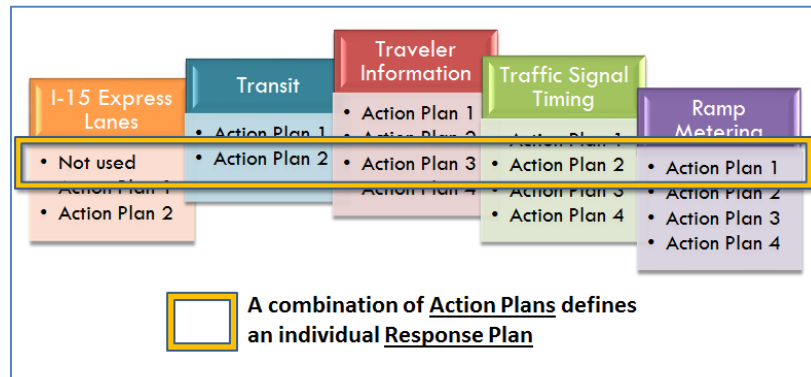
I-15 Express Lanes
• Not used
• Action Plan 1
• Action Plan 2

Transit
• Action Plan 1
• Action Plan 2

Traveler Information
• Action Plan 1
• Action Plan 2
• Action Plan 3
• Action Plan 4

Traffic Signal Timing
• Action Plan 1
• Action Plan 2
• Action Plan 3
• Action Plan 4

Ramp Metering
• Action Plan 1
• Action Plan 2
• Action Plan 3
• Action Plan 4

A combination of Action Plans defines an individual Response Plan